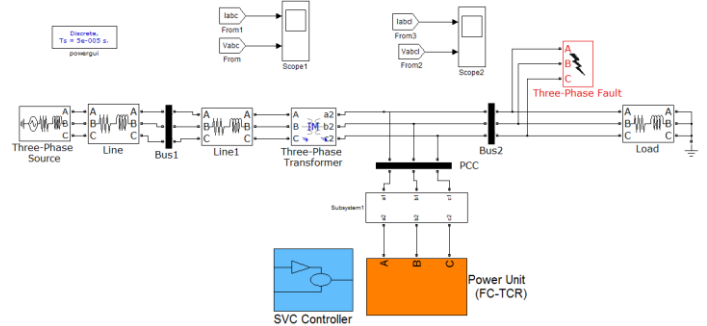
Discrete,
Ts = 5e-005 s.
powergui

Iabc
From1
Vabc
From
Scope1

Iabcl
From3
Vabcl
From2
Scope2

A
B
C
Three-Phase Fault

A
B
C
Three-Phase Source

A
B
C
A
B
C
Line

Bus1

A
B
C
A
B
C
Line1

A
B
C
a2
b2
c2
Three-Phase Transformer

Bus2

A
B
C
Load

PCC

a1
b1
c1
Subsystem1
a2
b2
c2

A
B
C
Power Unit
(FC-TCR)

SVC Controller